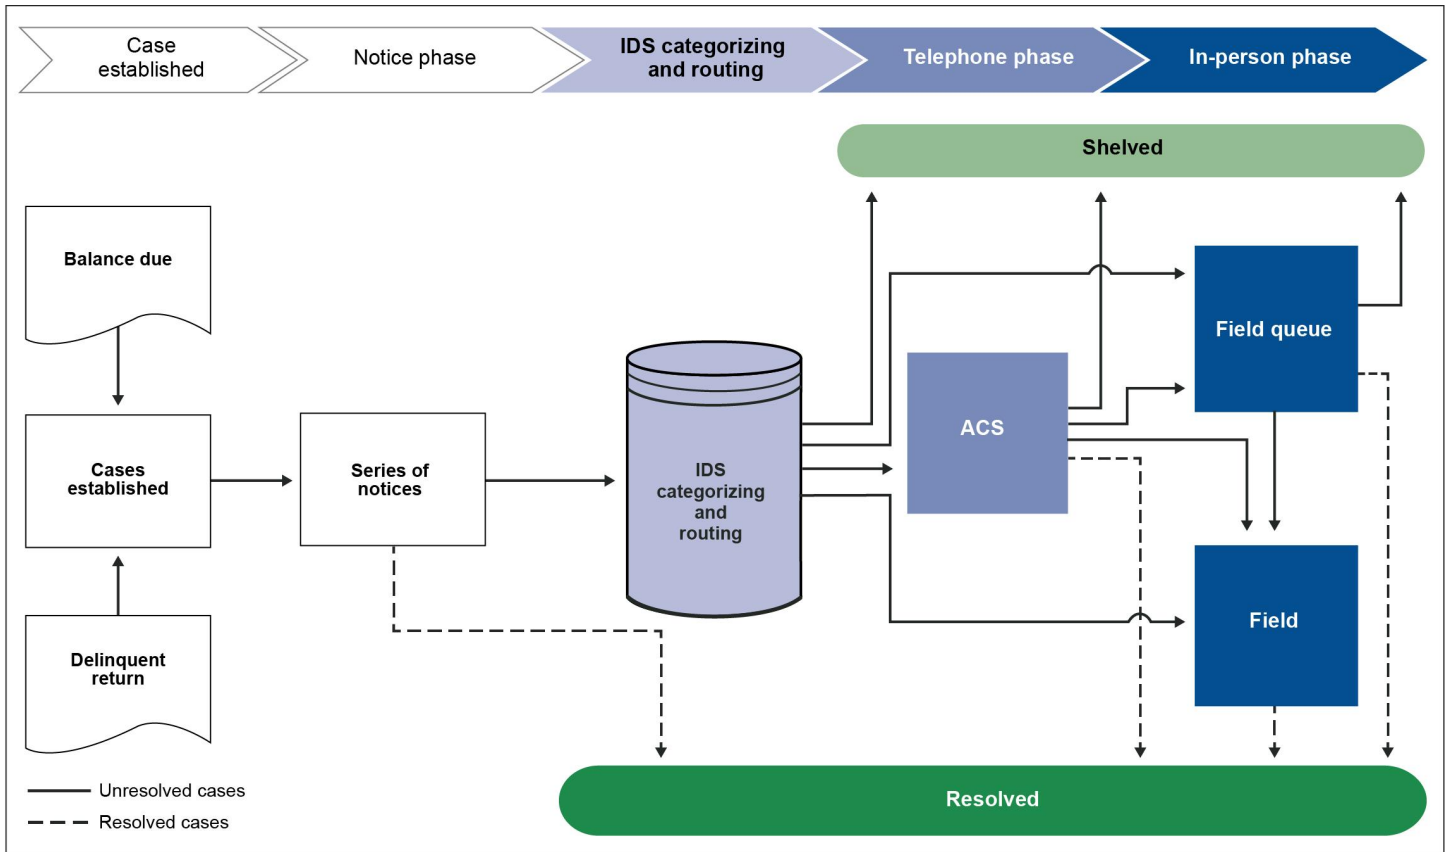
Case established

Notice phase

IDS categorizing and routing

Telephone phase

In-person phase

Shelved

Balance due

Cases established

Series of notices

IDS categorizing and routing

ACS

Field queue

Field

Delinquent return

Resolved

Unresolved cases

Resolved cases